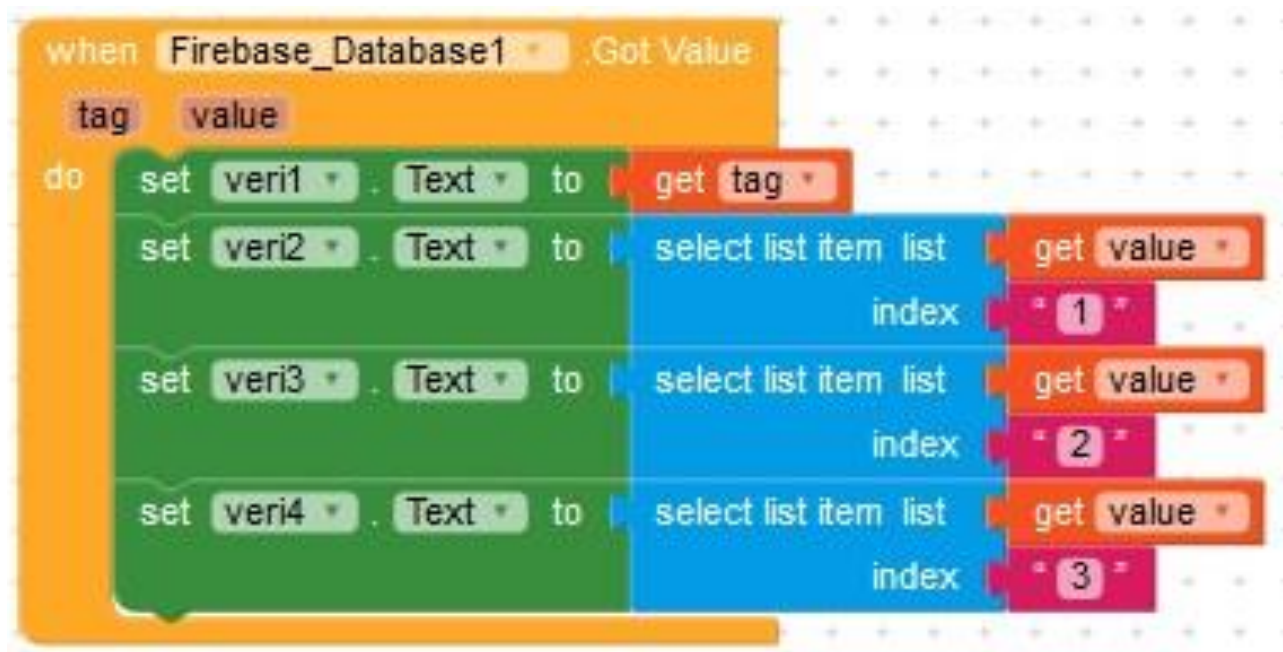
when Firebase_Database1 .Got Value
tag value
do set veri1 . Text to get tag
set veri2 . Text to select list item list get value
index " 1 "
set veri3 . Text to select list item list get value
index " 2 "
set veri4 . Text to select list item list get value
index " 3 "